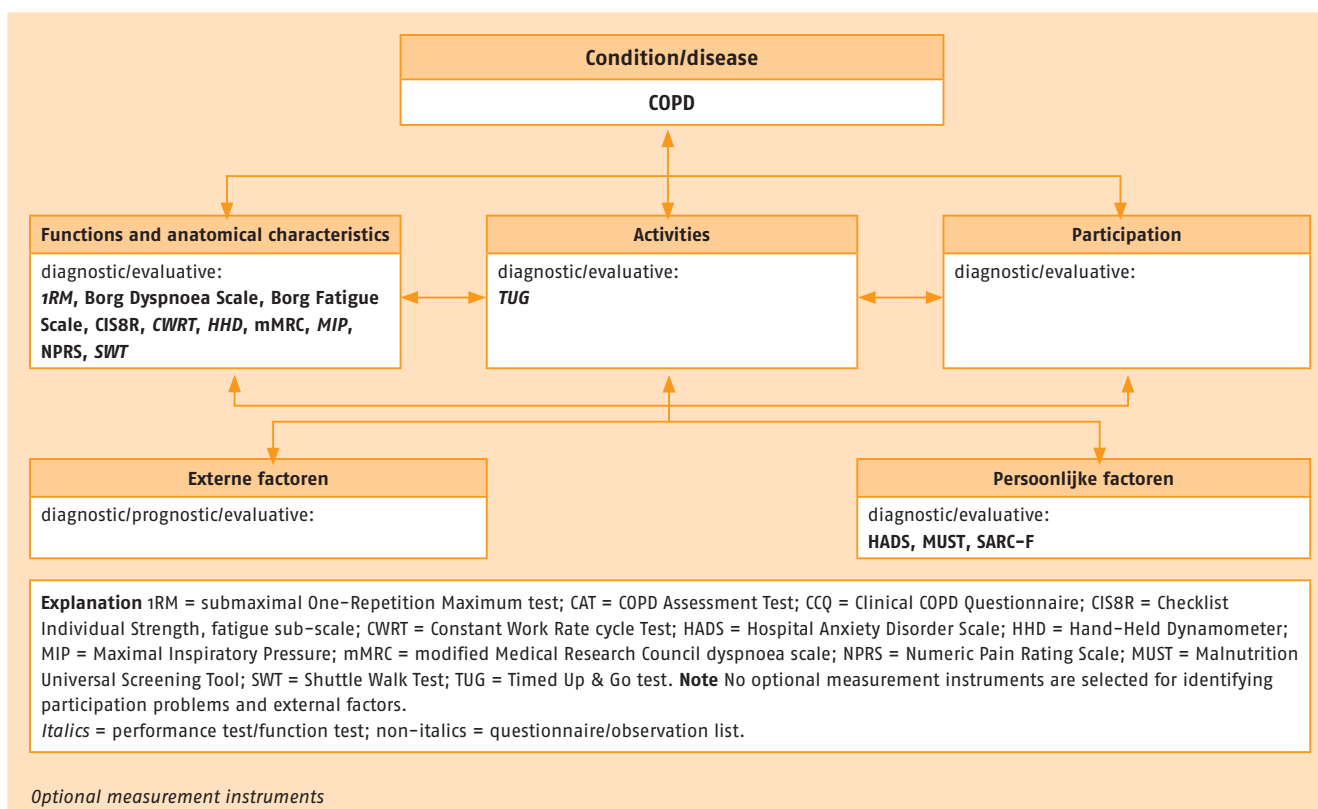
**Condition/disease**

**COPD**

**Functions and anatomical characteristics**

diagnostic/evaluative:
***1RM***, **Borg Dyspnoea Scale**, **Borg Fatigue Scale**, **CIS8R**, ***CWRT***, ***HHD***, **mMRC**, ***MIP***, **NPRS**, ***SWT***

**Activities**

diagnostic/evaluative:
***TUG***

**Participation**

diagnostic/evaluative:

**Externe factoren**

diagnostic/prognostic/evaluative:

**Persoonlijke factoren**

diagnostic/evaluative:
**HADS, MUST, SARC-F**

**Explanation** 1RM = submaximal One-Repetition Maximum test; CAT = COPD Assessment Test; CCQ = Clinical COPD Questionnaire; CIS8R = Checklist Individual Strength, fatigue sub-scale; CWRT = Constant Work Rate cycle Test; HADS = Hospital Anxiety Disorder Scale; HHD = Hand-Held Dynamometer; MIP = Maximal Inspiratory Pressure; mMRC = modified Medical Research Council dyspnoea scale; NPRS = Numeric Pain Rating Scale; MUST = Malnutrition Universal Screening Tool; SWT = Shuttle Walk Test; TUG = Timed Up & Go test. **Note** No optional measurement instruments are selected for identifying participation problems and external factors.
*Italics* = performance test/function test; non-italics = questionnaire/observation list.

*Optional measurement instruments*